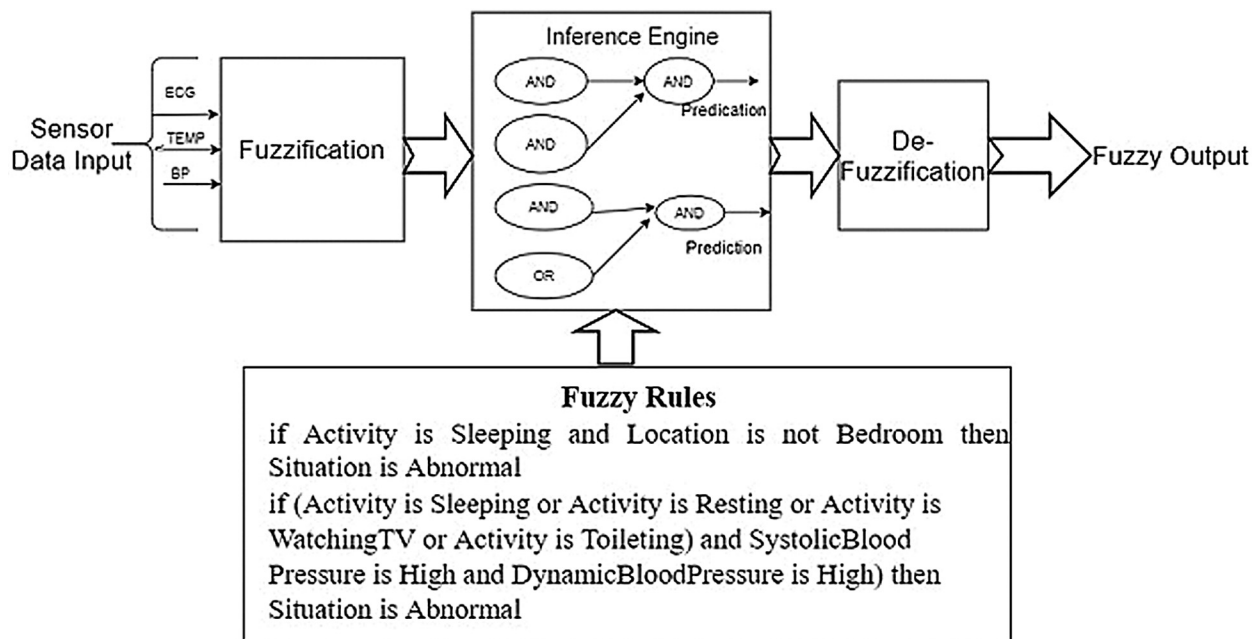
Sensor Data Input

ECG

TEMP

BP

Fuzzification

Inference Engine

AND

AND

AND

Predication

AND

AND

OR

Prediction

De-Fuzzification

Fuzzy Output

**Fuzzy Rules**

if Activity is Sleeping and Location is not Bedroom then Situation is Abnormal

if (Activity is Sleeping or Activity is Resting or Activity is WatchingTV or Activity is Toileting) and SystolicBlood Pressure is High and DynamicBloodPressure is High) then Situation is Abnormal